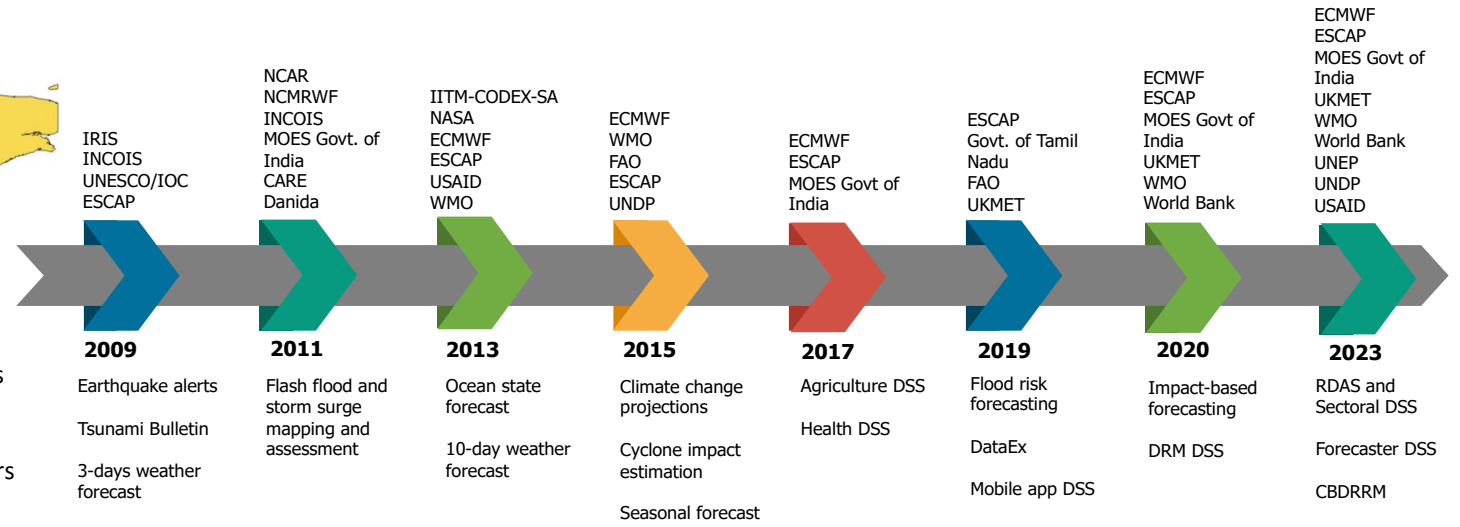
IRIS
INCOIS
UNESCO/IOC
ESCAP

2009

Earthquake alerts

Tsunami Bulletin

3-days weather forecast

NCAR
NCMRWF
INCOIS
MOES Govt. of India
CARE
Danida

2011

Flash flood and storm surge mapping and assessment

IITM-CODEX-SA
NASA
ECMWF
ESCAP
USAID
WMO

2013

Ocean state forecast

10-day weather forecast

ECMWF
WMO
FAO
ESCAP
UNDP

2015

Climate change projections

Cyclone impact estimation

Seasonal forecast

ECMWF
ESCAP
MOES Govt of India

2017

Agriculture DSS

Health DSS

ESCAP
Govt. of Tamil Nadu
FAO
UKMET

2019

Flood risk forecasting

DataEx

Mobile app DSS

ECMWF
ESCAP
MOES Govt of India
UKMET
WMO
World Bank

2020

Impact-based forecasting

DRM DSS

ECMWF
ESCAP
MOES Govt of India
UKMET
WMO
World Bank
UNEP
UNDP
USAID

2023

RDAS and Sectoral DSS

Forecaster DSS

CBDRRM

s

rs